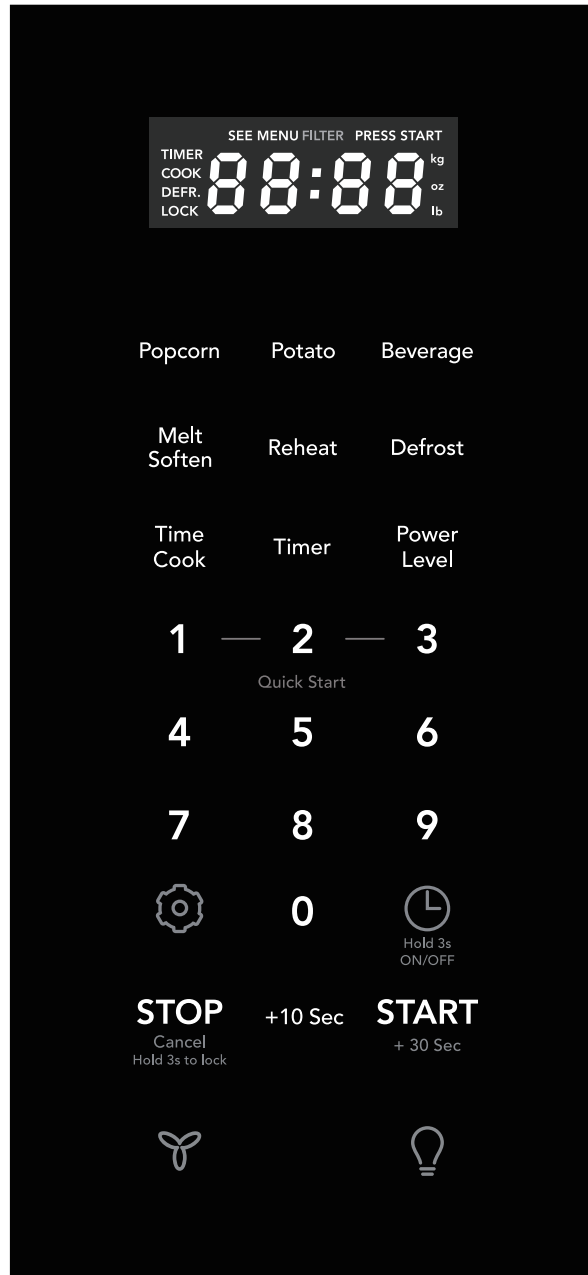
SEE MENU FILTER PRESS START
TIMER
COOK
DEFR.
LOCK
88:88
kg
oz
lb

Popcorn Potato Beverage

Melt Soften Reheat Defrost

Time Cook Timer Power Level

1 — 2 — 3
Quick Start

4 5 6

7 8 9

0

Hold 3s
ON/OFF

STOP
Cancel
Hold 3s to lock

+10 Sec

START
+ 30 Sec